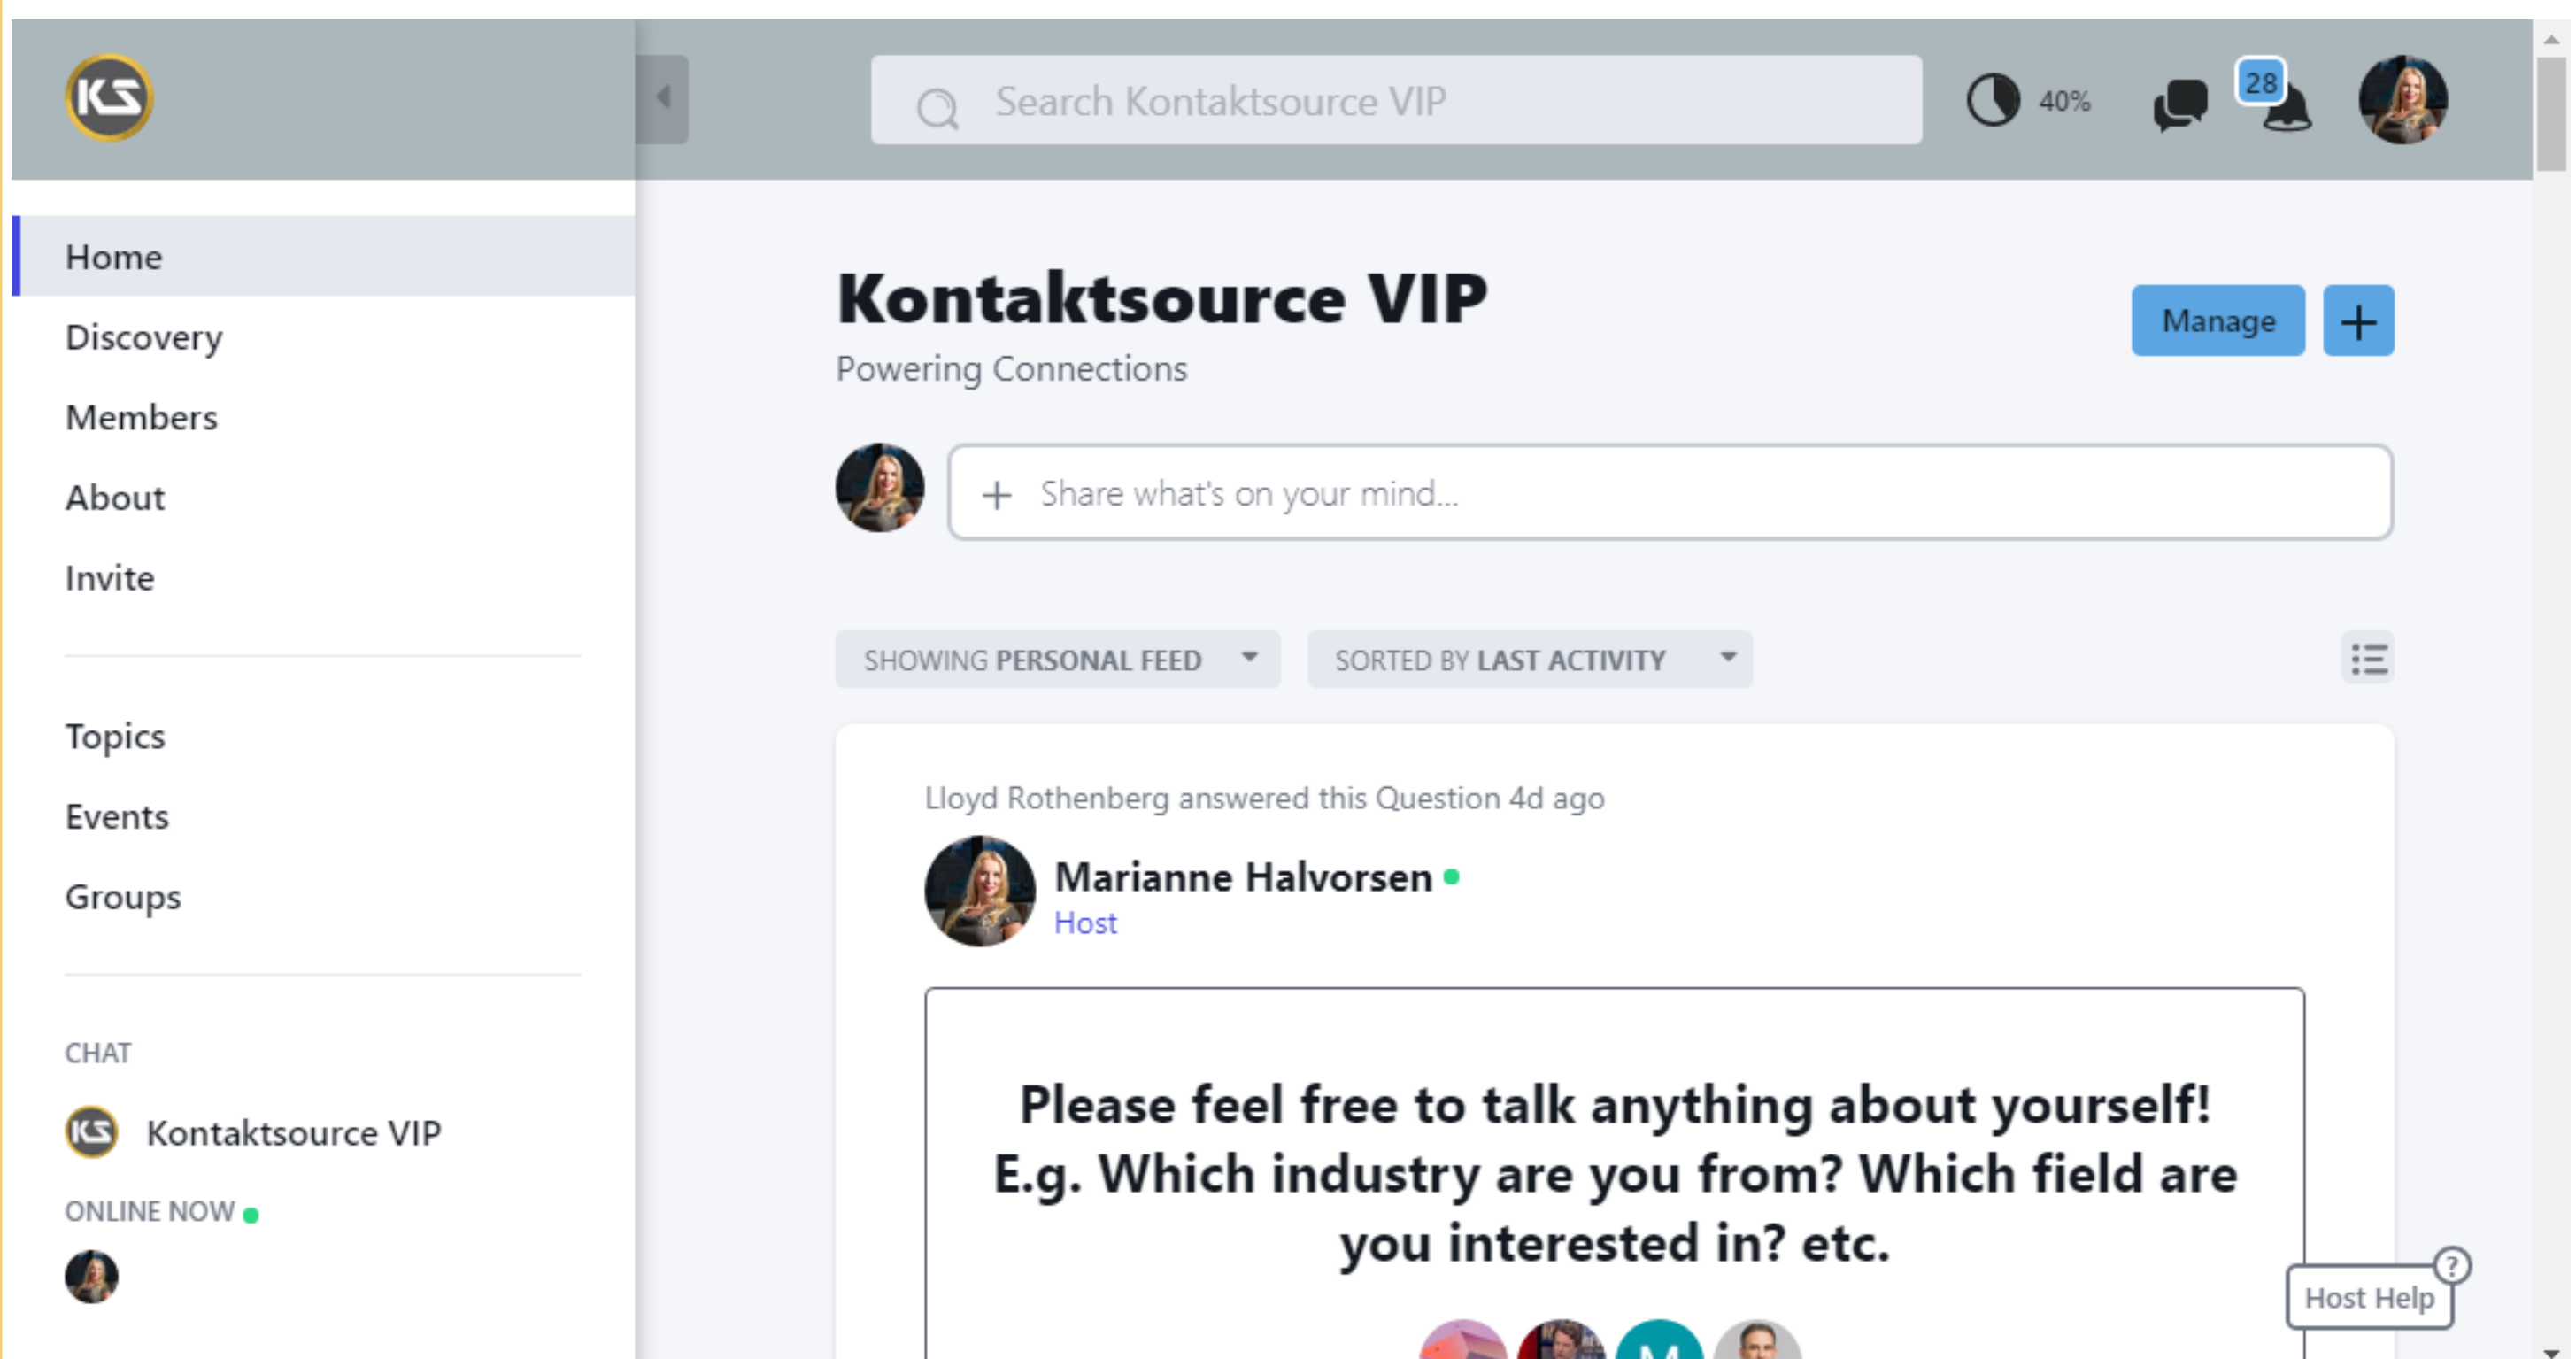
KS

Search Kontaktsource VIP

40%

28

Home

Discovery

Members

About

Invite

Topics

Events

Groups

CHAT

Kontaktsource VIP

ONLINE NOW

Kontaktsource VIP

Powering Connections

Manage

+

Share what's on your mind...

SHOWING PERSONAL FEED

SORTED BY LAST ACTIVITY

Lloyd Rothenberg answered this Question 4d ago

Marianne Halvorsen

Host

Please feel free to talk anything about yourself! E.g. Which industry are you from? Which field are you interested in? etc.

Host Help